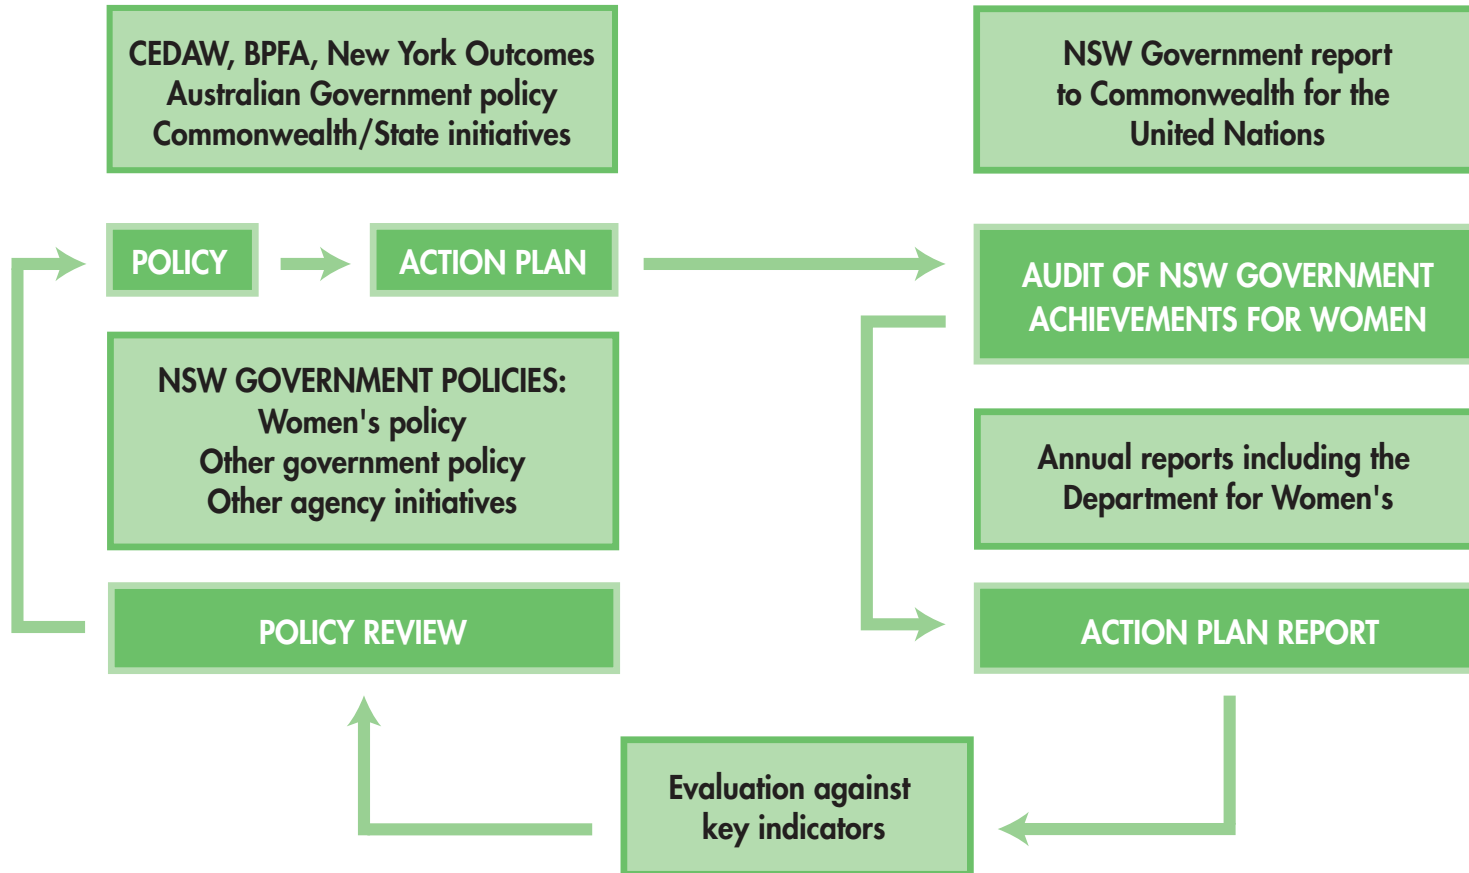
CEDAW, BPFA, New York Outcomes
Australian Government policy
Commonwealth/State initiatives

NSW Government report to Commonwealth for the United Nations

POLICY

ACTION PLAN

AUDIT OF NSW GOVERNMENT ACHIEVEMENTS FOR WOMEN

NSW GOVERNMENT POLICIES:
Women's policy
Other government policy
Other agency initiatives

Annual reports including the Department for Women's

POLICY REVIEW

ACTION PLAN REPORT

Evaluation against key indicators